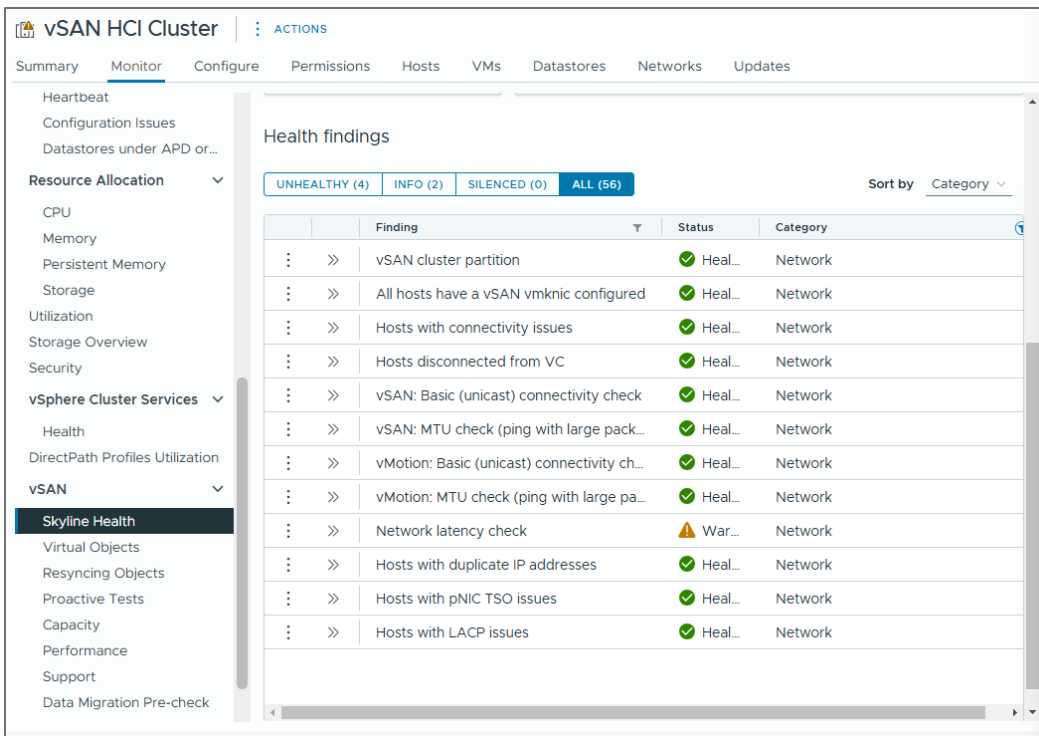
vSAN HCI Cluster | ⋮ ACTIONS

Summary Monitor Configure Permissions Hosts VMs Datastores Networks Updates

Heartbeat
Configuration Issues
Datastores under APD or...
Resource Allocation
CPU
Memory
Persistent Memory
Storage
Utilization
Storage Overview
Security
vSphere Cluster Services
Health
DirectPath Profiles Utilization
vSAN
Skyline Health
Virtual Objects
Resyncing Objects
Proactive Tests
Capacity
Performance
Support
Data Migration Pre-check

Health findings

UNHEALTHY (4) INFO (2) SILENCED (0) ALL (56)

Sort by Category

| | | Finding | Status | Category |
|---|---|---|---|---|
| ⋮ | » | vSAN cluster partition | Heal... | Network |
| ⋮ | » | All hosts have a vSAN vmknic configured | Heal... | Network |
| ⋮ | » | Hosts with connectivity issues | Heal... | Network |
| ⋮ | » | Hosts disconnected from VC | Heal... | Network |
| ⋮ | » | vSAN: Basic (unicast) connectivity check | Heal... | Network |
| ⋮ | » | vSAN: MTU check (ping with large pack... | Heal... | Network |
| ⋮ | » | vMotion: Basic (unicast) connectivity ch... | Heal... | Network |
| ⋮ | » | vMotion: MTU check (ping with large pa... | Heal... | Network |
| ⋮ | » | Network latency check | War... | Network |
| ⋮ | » | Hosts with duplicate IP addresses | Heal... | Network |
| ⋮ | » | Hosts with pNIC TSO issues | Heal... | Network |
| ⋮ | » | Hosts with LACP issues | Heal... | Network |